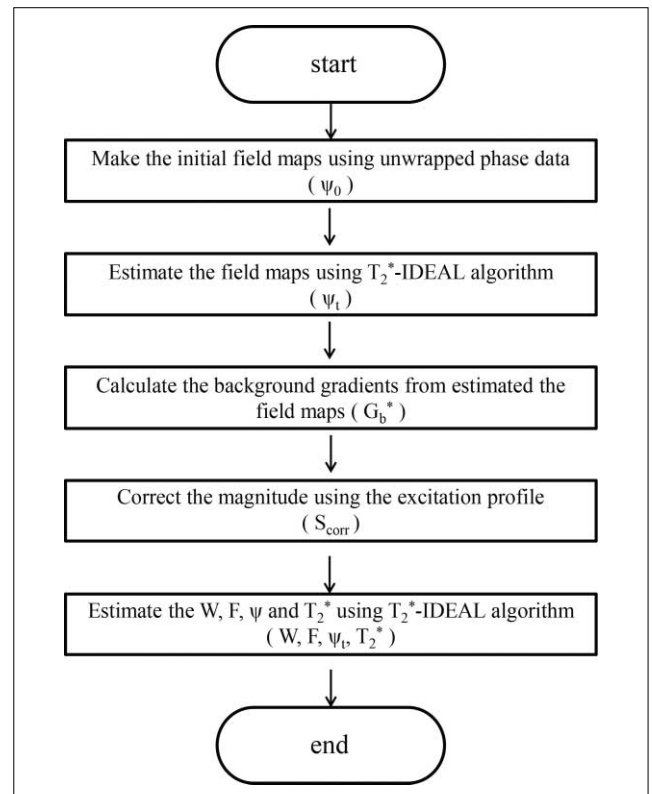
start

Make the initial field maps using unwrapped phase data ( $\psi_0$ )

Estimate the field maps using $T_2^*$-IDEAL algorithm ( $\psi_t$ )

Calculate the background gradients from estimated the field maps ( $G_b^*$ )

Correct the magnitude using the excitation profile ( $S_{corr}$ )

Estimate the W, F, $\psi$ and $T_2^*$ using $T_2^*$-IDEAL algorithm ( W, F, $\psi_t$, $T_2^*$ )

end